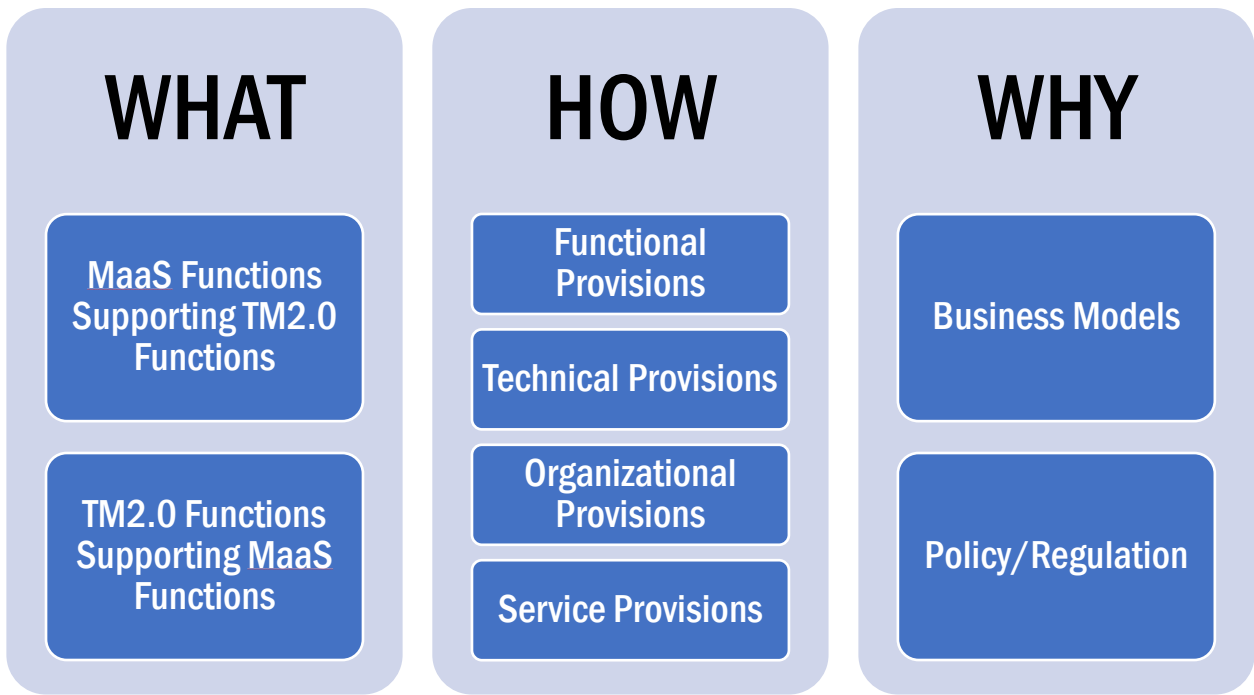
WHAT

MaaS Functions Supporting TM2.0 Functions

TM2.0 Functions Supporting MaaS Functions

HOW

Functional Provisions

Technical Provisions

Organizational Provisions

Service Provisions

WHY

Business Models

Policy/Regulation